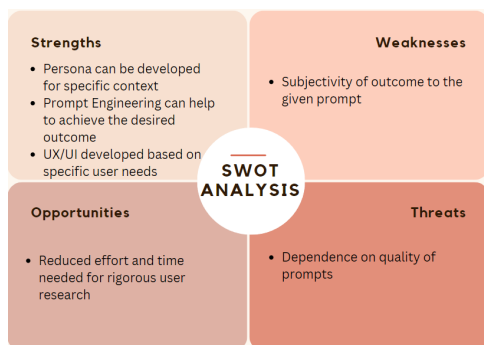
Strengths

- Persona can be developed for specific context
- Prompt Engineering can help to achieve the desired outcome
- UX/UI developed based on specific user needs

Weaknesses

- Subjectivity of outcome to the given prompt

SWOT ANALYSIS

Opportunities

- Reduced effort and time needed for rigorous user research

Threats

- Dependence on quality of prompts